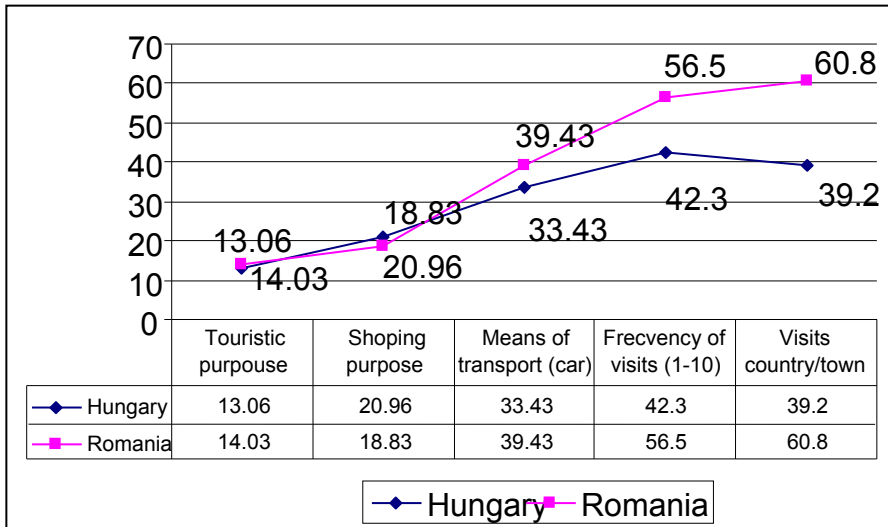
70
60
50
40
30
20
10
0

13.06
14.03
18.83
20.96
39.43
33.43
56.5
42.3
60.8
39.2

|  | Touristic purpouse | Shoping purpose | Means of transport (car) | Frecvency of visits (1-10) | Visits country/town |
|---|---|---|---|---|---|
| Hungary | 13.06 | 20.96 | 33.43 | 42.3 | 39.2 |
| Romania | 14.03 | 18.83 | 39.43 | 56.5 | 60.8 |

Hungary Romania